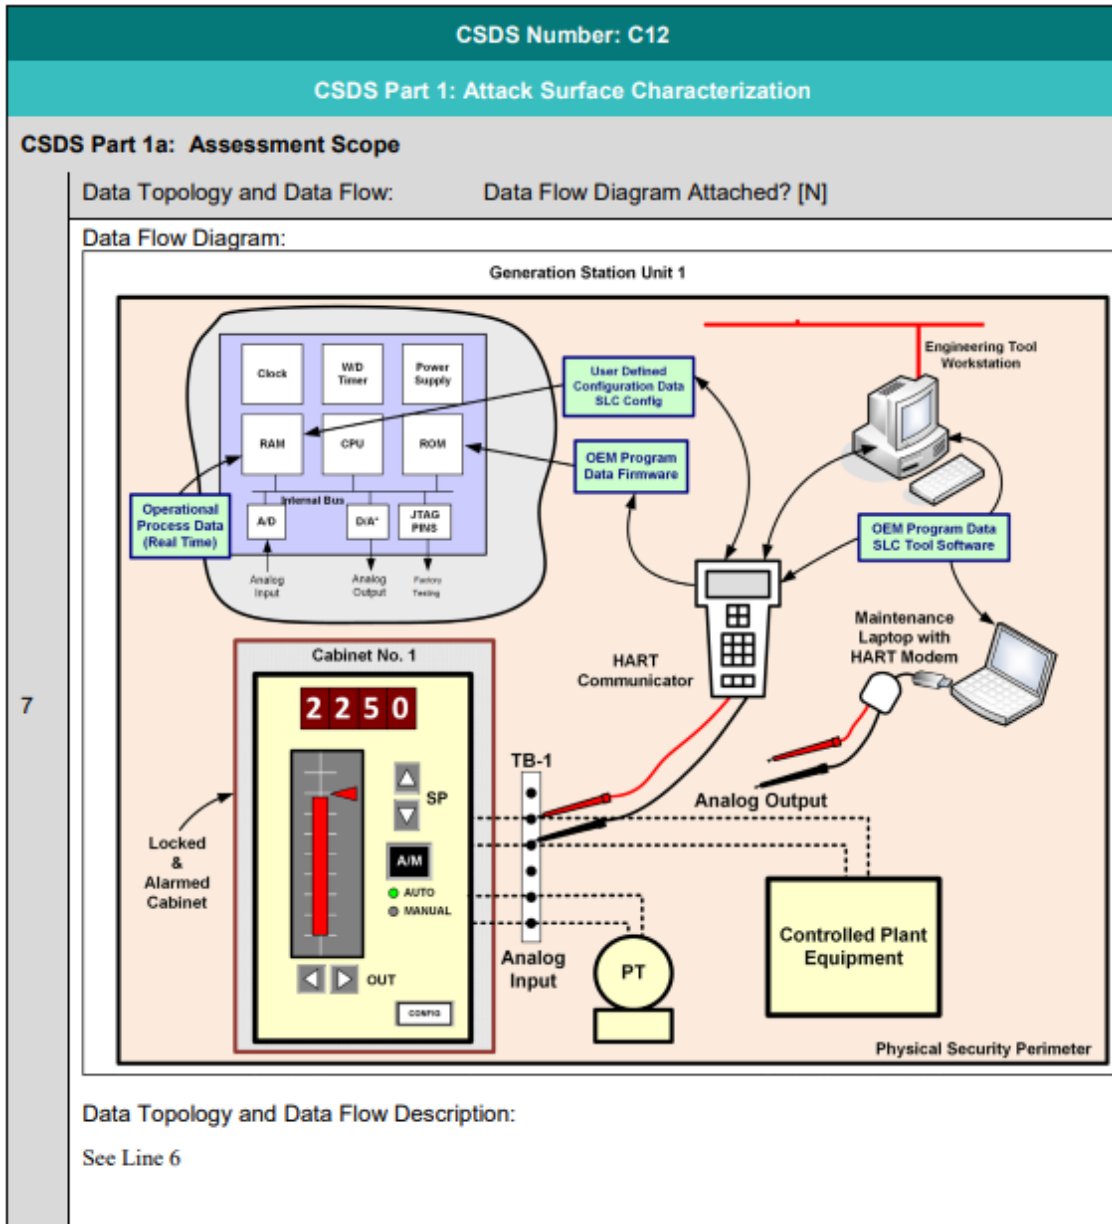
CSDS Number: C12

CSDS Part 1: Attack Surface Characterization

CSDS Part 1a: Assessment Scope

7

Data Topology and Data Flow: Data Flow Diagram Attached? [N]

Data Flow Diagram:

Generation Station Unit 1

Clock

W/D Timer

Power Supply

RAM

CPU

ROM

Internal Bus

A/D

D/A*

JTAG PINS

Analog Input

Analog Output

Factory Testing

Operational Process Data (Real Time)

User Defined Configuration Data SLC Config

OEM Program Data Firmware

Engineering Tool Workstation

OEM Program Data SLC Tool Software

Maintenance Laptop with HART Modem

HART Communicator

Cabinet No. 1

2250

SP

A/M

AUTO

MANUAL

OUT

CONFIG

Locked & Alarmed Cabinet

TB-1

Analog Output

Analog Input

PT

Controlled Plant Equipment

Physical Security Perimeter

Data Topology and Data Flow Description:

See Line 6